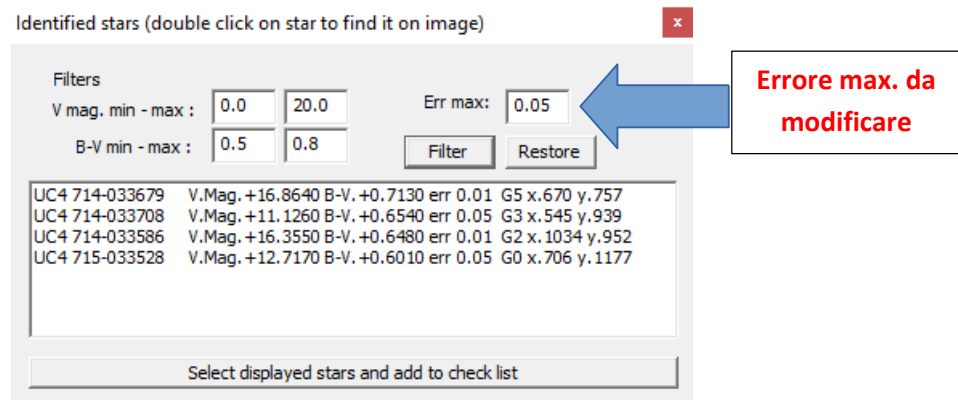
Identified stars (double click on star to find it on image)

×

Filters

V mag. min - max : 0.0 20.0

B-V min - max : 0.5 0.8

Err max: 0.05

Filter

Restore

Errore max. da modificare

UC4 714-033679 V.Mag. +16.8640 B-V. +0.7130 err 0.01 G5 x.670 y.757
UC4 714-033708 V.Mag. +11.1260 B-V. +0.6540 err 0.05 G3 x.545 y.939
UC4 714-033586 V.Mag. +16.3550 B-V. +0.6480 err 0.01 G2 x.1034 y.952
UC4 715-033528 V.Mag. +12.7170 B-V. +0.6010 err 0.05 G0 x.706 y.1177

Select displayed stars and add to check list